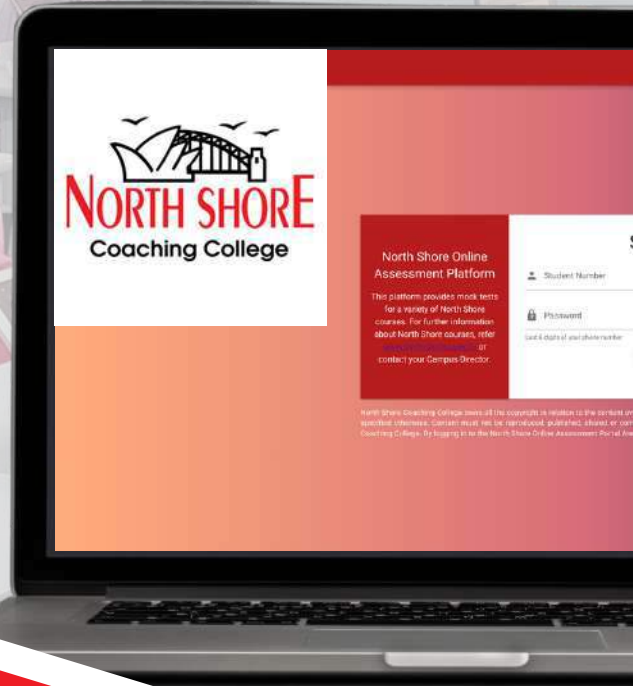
NORTH SHORE
Coaching College

North Shore Online Assessment Platform

This platform provides mock tests for a variety of North Shore courses. For further information about North Shore courses, refer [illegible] or contact your Campus Director.

S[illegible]

Student Number

Password

Last 4 digits of your phone number

North Shore Coaching College owns all the copyright in relation to the content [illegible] specified otherwise. Content must not be reproduced, published, shared or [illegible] Coaching College. By logging in to the North Shore Online Assessment Portal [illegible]